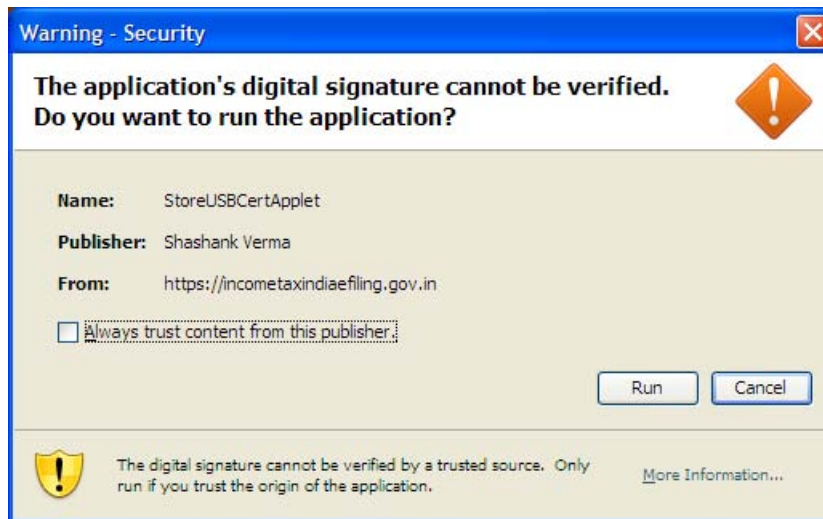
Warning - Security

The application's digital signature cannot be verified. Do you want to run the application?

Name: StoreUSBCertApplet

Publisher: Shashank Verma

From: https://incometaxindiaefiling.gov.in

Always trust content from this publisher.

Run

Cancel

The digital signature cannot be verified by a trusted source. Only run if you trust the origin of the application.

More Information...